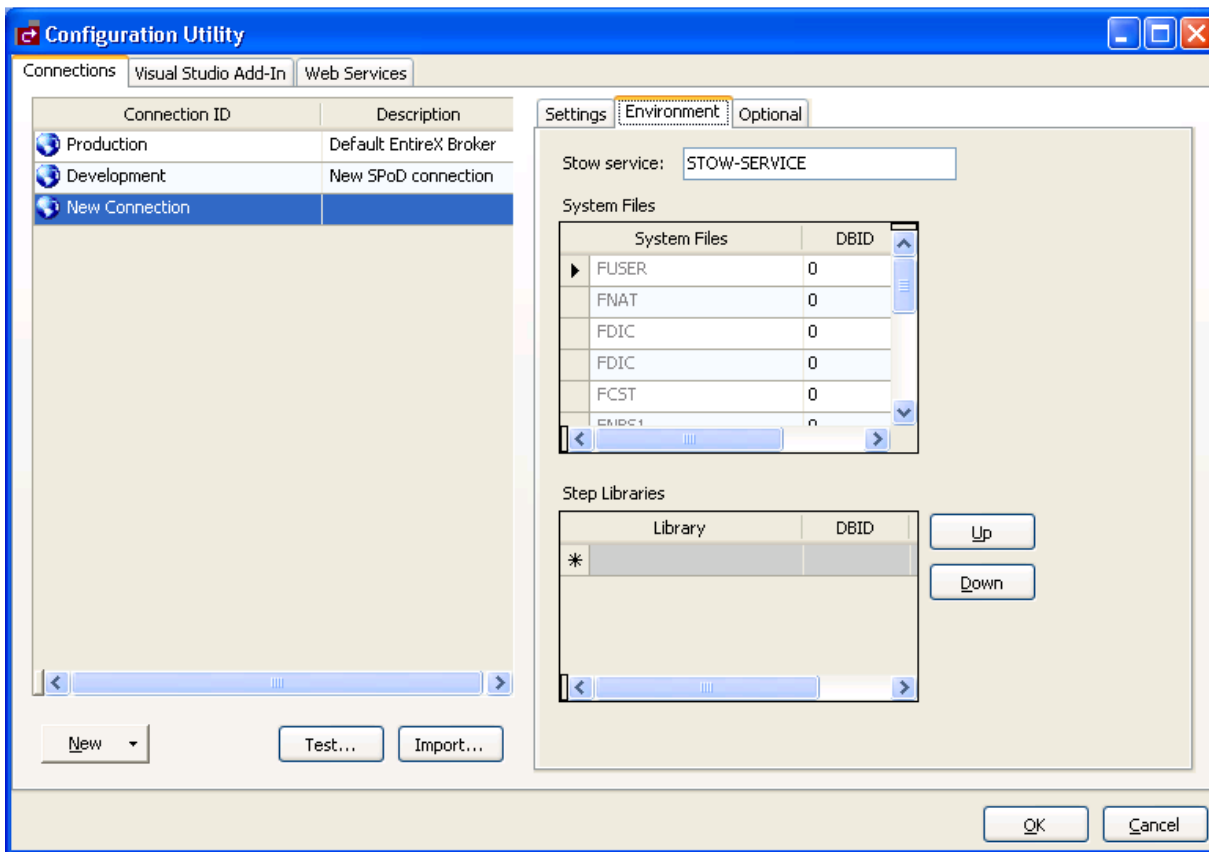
Configuration Utility

Connections | Visual Studio Add-In | Web Services

| Connection ID | Description |
|---|---|
| Production | Default EntireX Broker |
| Development | New SPoD connection |
| New Connection | |

Settings | Environment | Optional

Stow service: STOW-SERVICE

System Files

| System Files | DBID |
|---|---|
| FUSER | 0 |
| FNAT | 0 |
| FDIC | 0 |
| FDIC | 0 |
| FCST | 0 |
| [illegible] | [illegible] |

Step Libraries

| Library | DBID |
|---|---|
| * | |

Up

Down

New

Test...

Import...

OK

Cancel